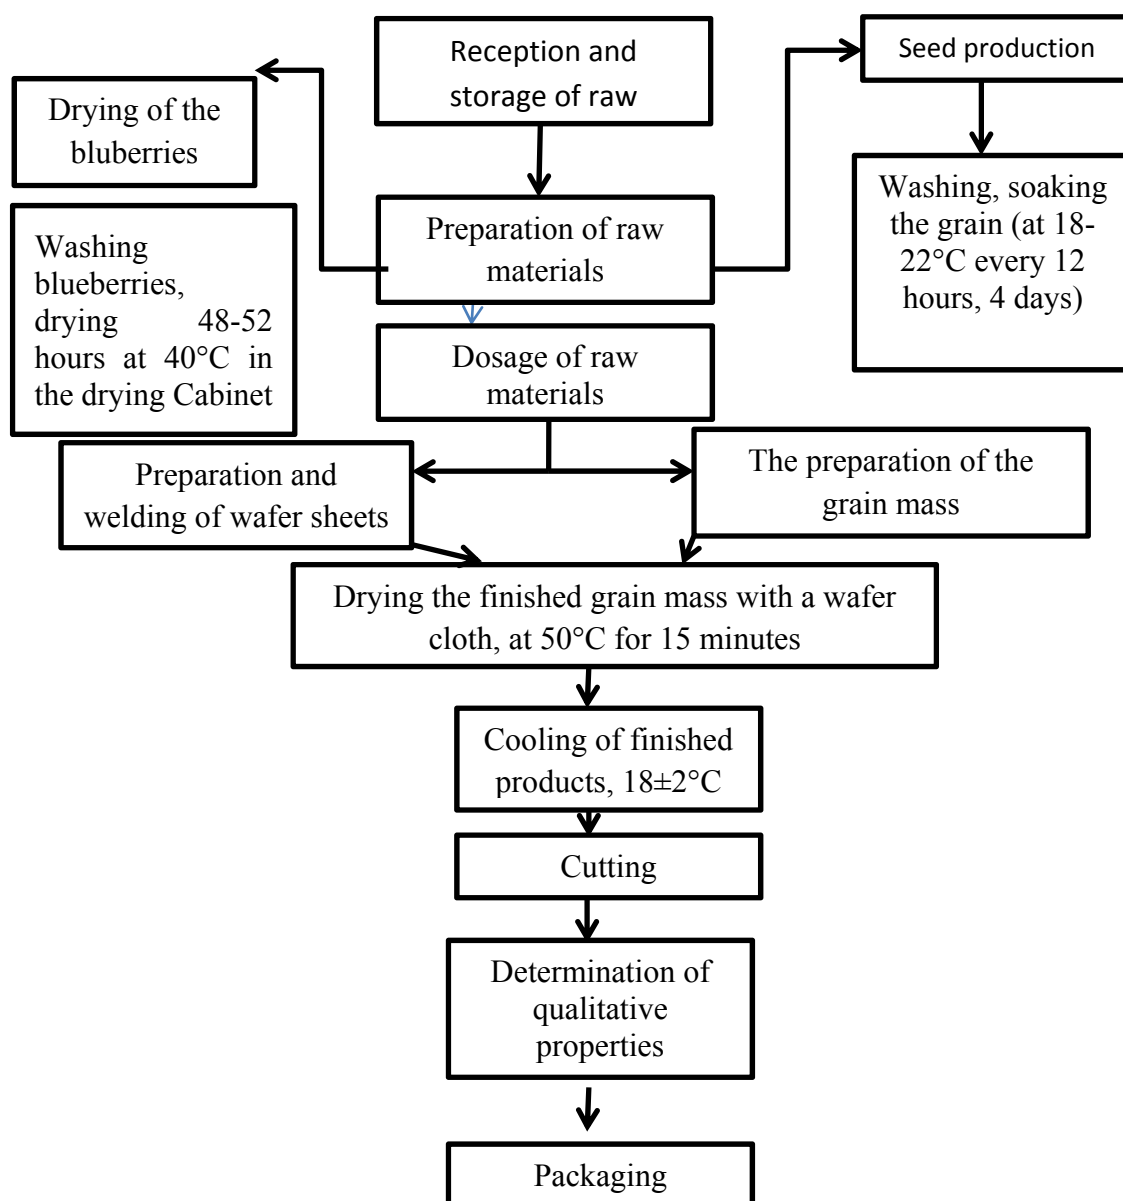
Reception and storage of raw

Drying of the bluberries

Seed production

Washing blueberries, drying 48-52 hours at 40°C in the drying Cabinet

Preparation of raw materials

Washing, soaking the grain (at 18-22°C every 12 hours, 4 days)

Dosage of raw materials

Preparation and welding of wafer sheets

The preparation of the grain mass

Drying the finished grain mass with a wafer cloth, at 50°C for 15 minutes

Cooling of finished products, 18±2°C

Cutting

Determination of qualitative properties

Packaging